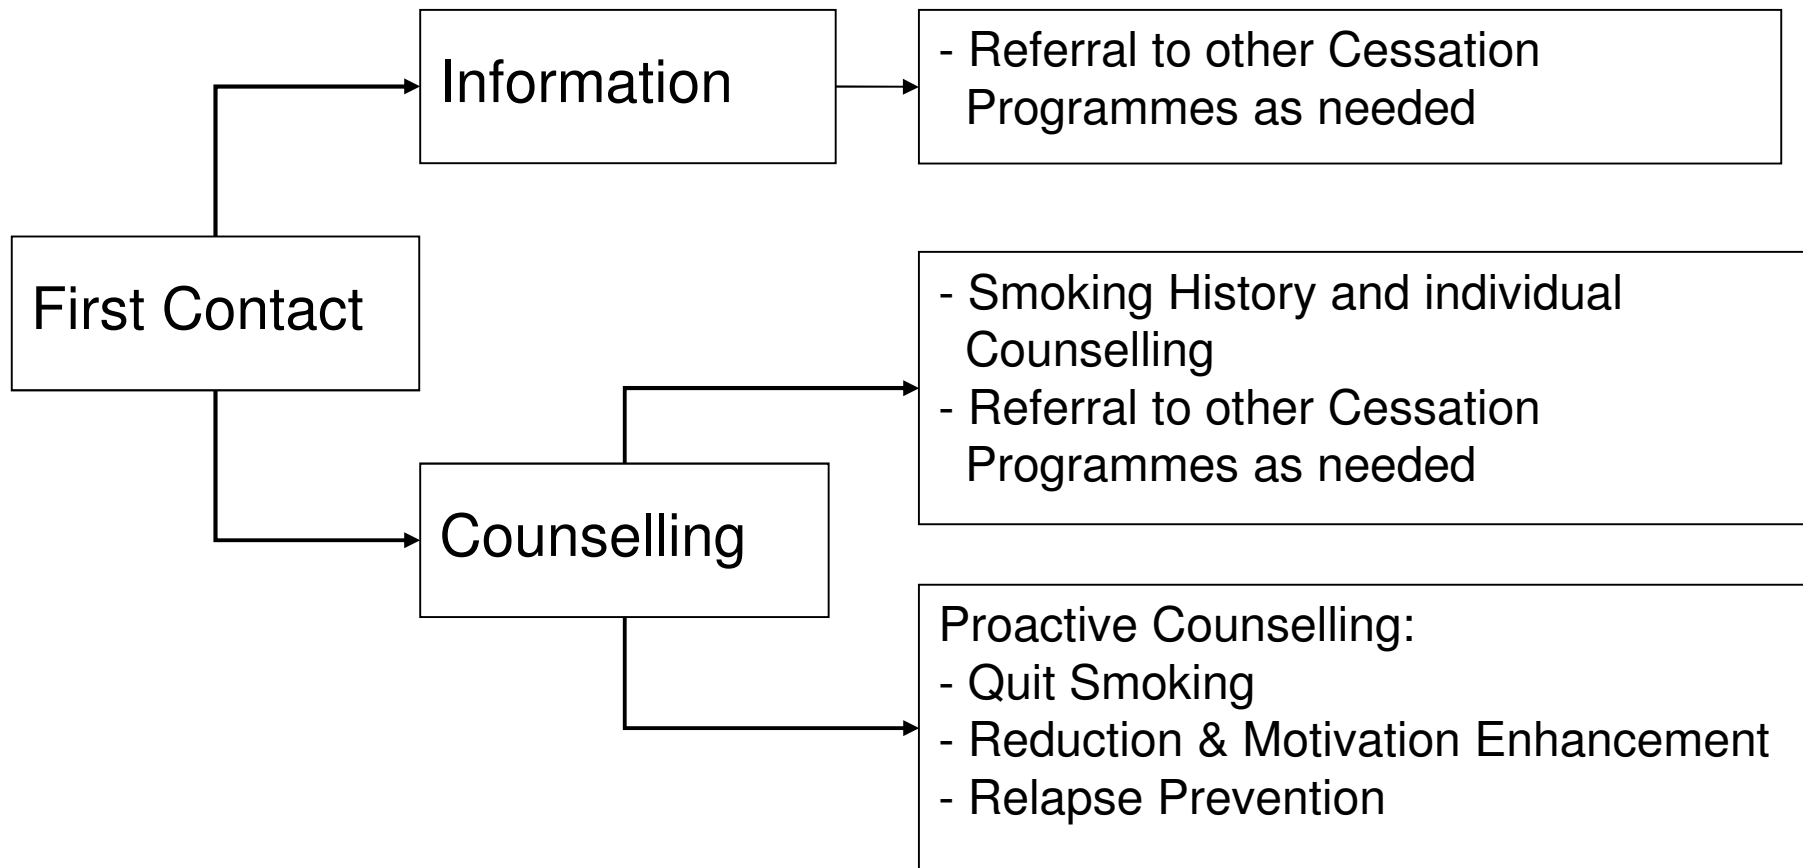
First Contact

Information

- Referral to other Cessation Programmes as needed

Counselling

- Smoking History and individual Counselling
- Referral to other Cessation Programmes as needed

Proactive Counselling:
- Quit Smoking
- Reduction & Motivation Enhancement
- Relapse Prevention